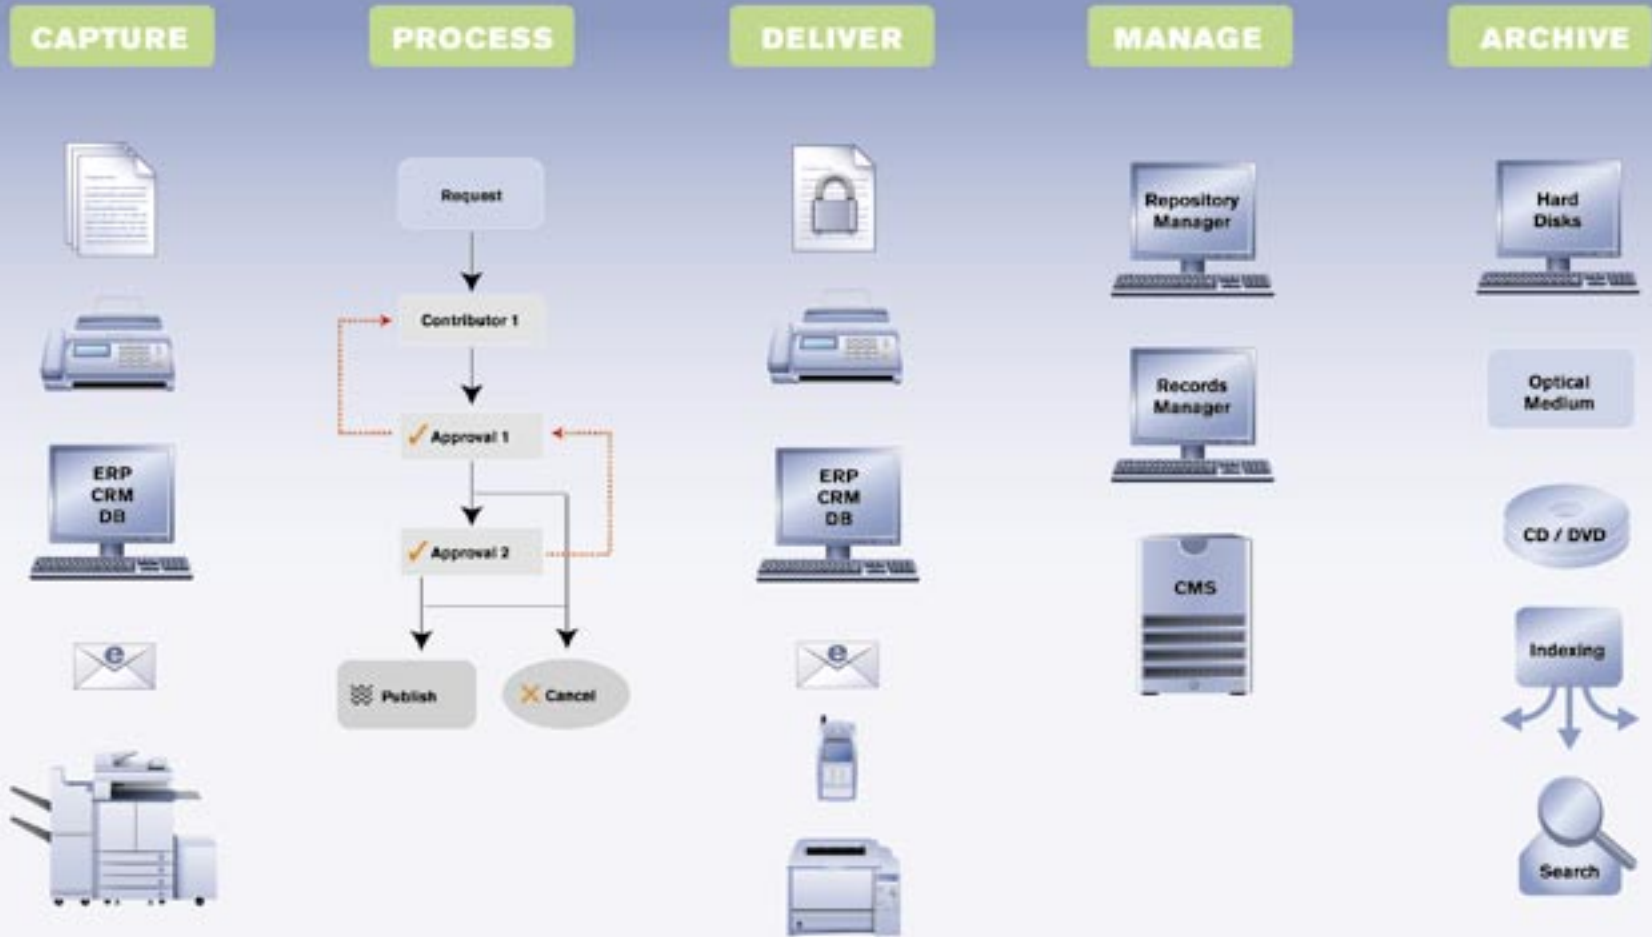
CAPTURE

PROCESS

DELIVER

MANAGE

ARCHIVE

ERP
CRM
DB

e

Request

Contributor 1

Approval 1

Approval 2

Publish

Cancel

ERP
CRM
DB

e

Repository Manager

Records Manager

CMS

Hard Disks

Optical Medium

CD / DVD

Indexing

Search